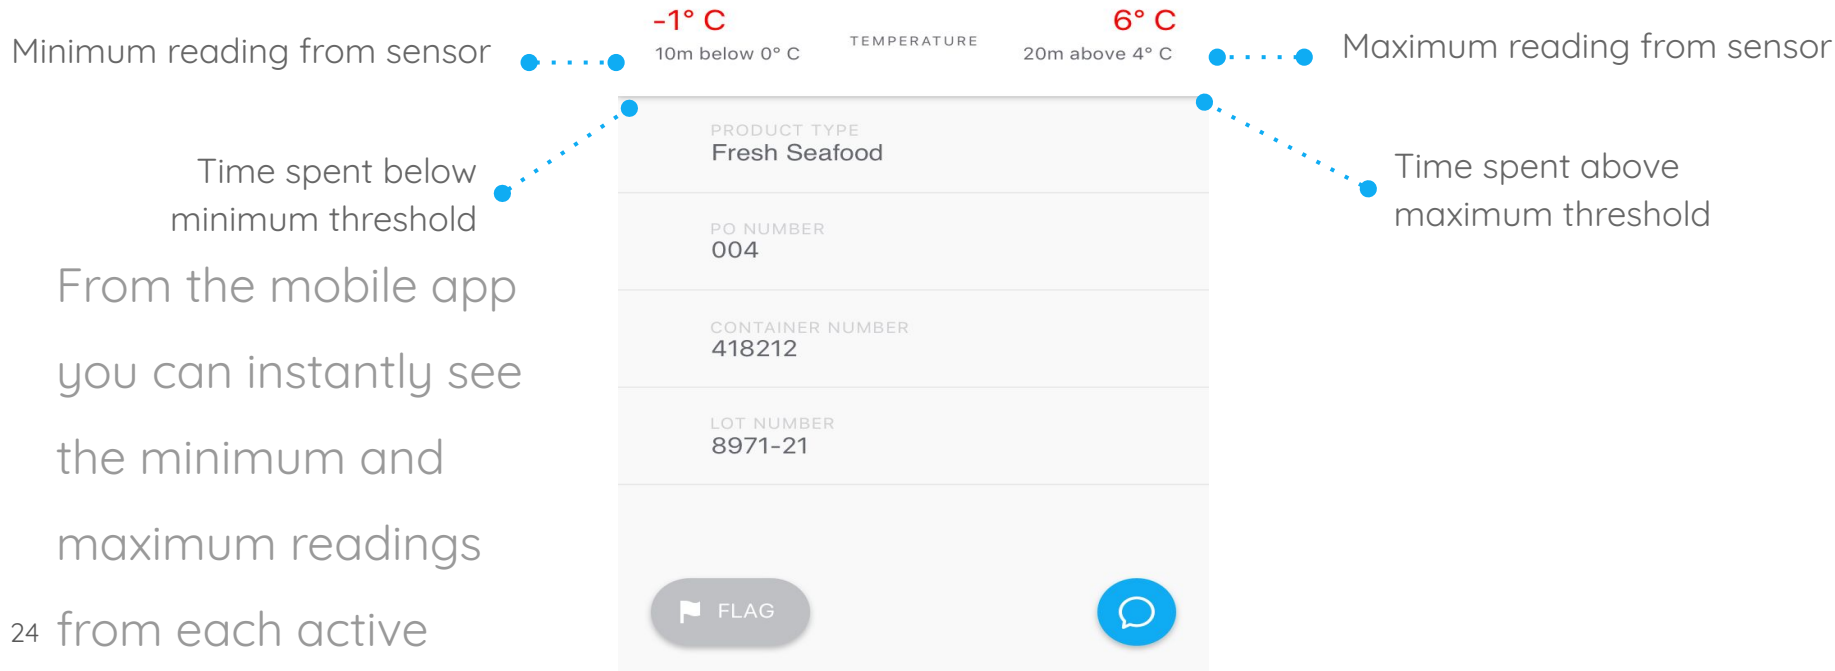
Minimum reading from sensor

-1° C
10m below 0° C

TEMPERATURE

6° C
20m above 4° C

Maximum reading from sensor

Time spent below minimum threshold

Time spent above maximum threshold

PRODUCT TYPE
Fresh Seafood

PO NUMBER
004

CONTAINER NUMBER
418212

LOT NUMBER
8971-21

FLAG

From the mobile app you can instantly see the minimum and maximum readings from each active

24